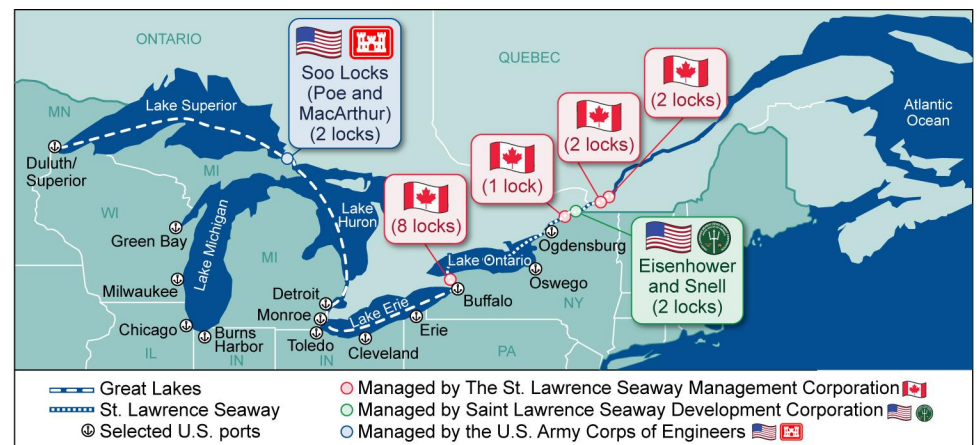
ONTARIO

QUEBEC

Soo Locks (Poe and MacArthur) (2 locks)

(2 locks)

(2 locks)

(1 lock)

(8 locks)

Atlantic Ocean

MN

Lake Superior

Duluth/ Superior

MI

WI

Green Bay

Lake Michigan

MI

Lake Huron

Milwaukee

Chicago

Burns Harbor

IL

IN

Detroit

Monroe

Toledo

Lake Erie

Cleveland

Erie

Buffalo

Lake Ontario

Oswego

Ogdensburg

NY

PA

OH

Eisenhower and Snell (2 locks)

Great Lakes
St. Lawrence Seaway
Selected U.S. ports
Managed by The St. Lawrence Seaway Management Corporation
Managed by Saint Lawrence Seaway Development Corporation
Managed by the U.S. Army Corps of Engineers